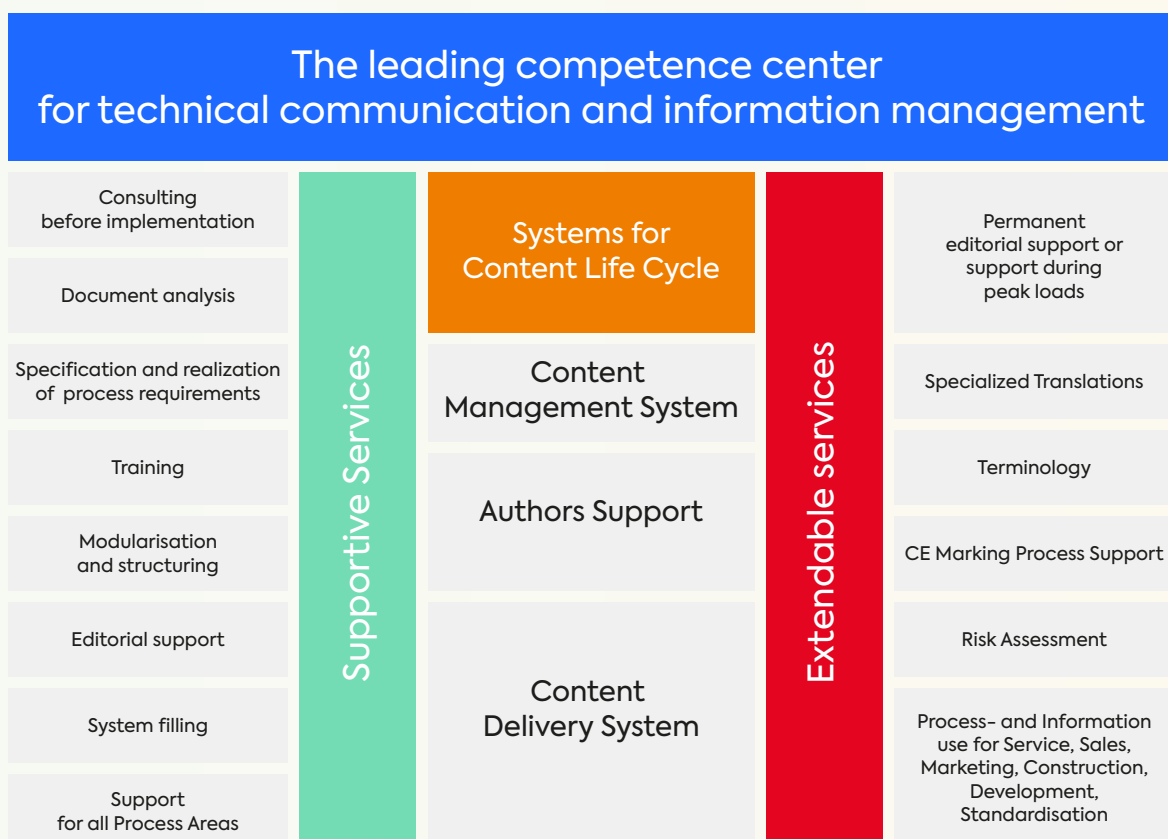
The leading competence center for technical communication and information management

Consulting before implementation

Document analysis

Specification and realization of process requirements

Training

Modularisation and structuring

Editorial support

System filling

Support for all Process Areas

Supportive Services

Systems for Content Life Cycle

Content Management System

Authors Support

Content Delivery System

Extendable services

Permanent editorial support or support during peak loads

Specialized Translations

Terminology

CE Marking Process Support

Risk Assessment

Process- and Information use for Service, Sales, Marketing, Construction, Development, Standardisation